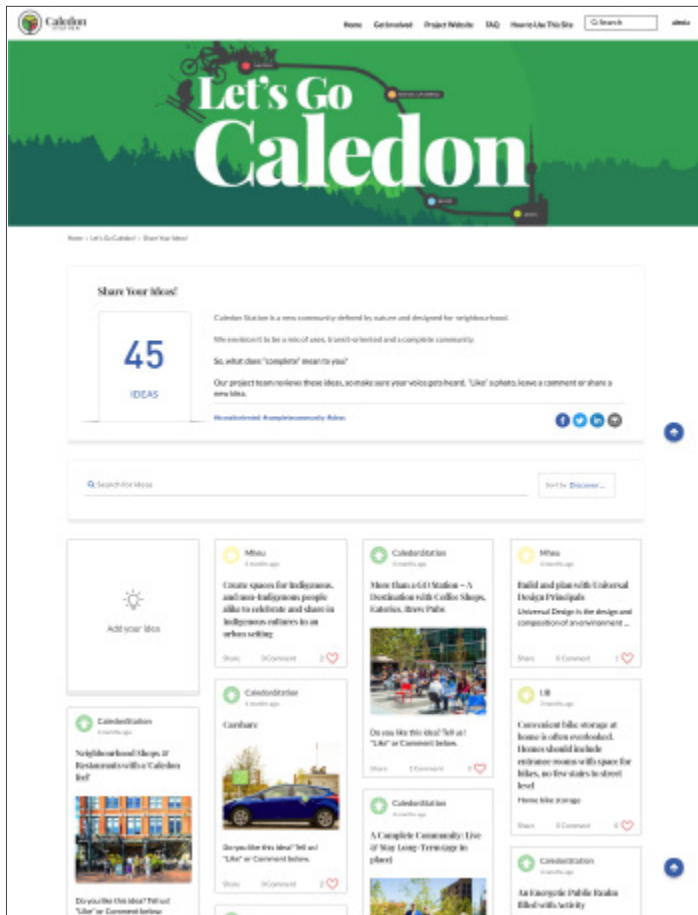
Caledon STATION

Home Get Involved Project Website FAQ How to Use This Site Search

Let's Go Caledon

Home › Let's Go Caledon! › Share Your Ideas!

Share Your Ideas!

45 IDEAS

Caledon Station is a new community defined by nature and designed for neighbourhood.

We envision it to be a mix of uses, transit-oriented and a complete community.

So, what does "complete" mean to you?

Our project team reviews these ideas, so make sure your voice gets heard. 'Like' a photo, leave a comment or share a new idea.

#caledonstation #completecommunity #ideas

Search for Ideas

Sort by Discover...

Add your idea

Mheu
6 months ago
Create spaces for Indigenous, and non-Indigenous people alike to celebrate and share in Indigenous cultures in an urban setting
Share 0 Comment 2

CaledonStation
6 months ago
More than a GO Station – A Destination with Coffee Shops, Eateries, Brew Pubs
Do you like this idea? Tell us! "Like" or Comment below.
Share 1 Comment 8

Mheu
6 months ago
Build and plan with Universal Design Principals
Universal Design is the design and composition of an environment ...
Share 0 Comment 1

CaledonStation
6 months ago
Carshare
Do you like this idea? Tell us! "Like" or Comment below.
Share 0 Comment 2

LB
3 months ago
Convenient bike storage at home is often overlooked. Homes should include entrance rooms with space for bikes, no five stairs to street level
Home bike storage
Share 0 Comment 4

CaledonStation
6 months ago
Neighbourhood Shops & Restaurants with a 'Caledon feel'
Do you like this idea? Tell us! "Like" or Comment below.

CaledonStation
6 months ago
A Complete Community: Live & Stay Long-Term (age in place)

CaledonStation
6 months ago
An Energetic Public Realm filled with Activity